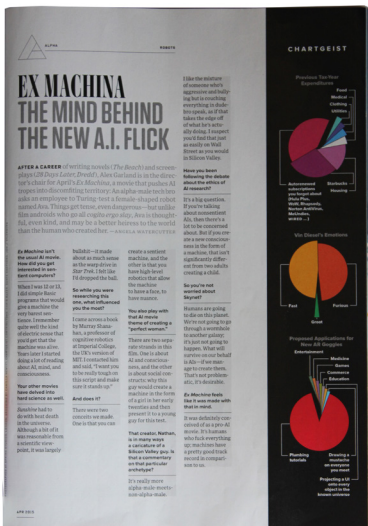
ALPHA

ROBOTS

CHARTGEIST

EX MACHINA
THE MIND BEHIND THE NEW A.I. FLICK

AFTER A CAREER of writing novels (The Beach) and screenplays (28 Days Later, Dredd), Alex Garland is in the director's chair for April's Ex Machina, a movie that pushes AI tropes into discomfiting territory. An alpha-male tech bro asks an employee to Turing-test a female-shaped robot named Ava. Things get tense, even dangerous—but unlike film androids who go all cogito ergo sum, Ava is thoughtful, even kind, and may be a better human to the world than the human who created her. —ANGELA WATERCUTTER

Ex Machina isn't the usual AI movie. How did you get interested in sentient computers?

When I was 12 or 13, I did simple Basic programs that would give a machine the very barest sentience. I remember quite well the kind of electric sense that you'd get that the machine was alive. Years later I started doing a lot of reading about AI, mind, and consciousness.

Your other movies have delved into hard science as well.

Sunshine had to do with heat death in the universe. Although a lot of it was reasonable from a scientific viewpoint, it was largely bullshit—it made about as much sense as the warp drive in Star Trek. I felt like I'd dropped the ball.

So while you were researching this one, what influenced you the most?

I came across a book by Murray Shanahan, a professor of cognitive robotics at Imperial College. He's a sort of cosmologist at heart, I contacted him and said, "I want you to be really tough on this script and make sure it stands up."

And does it?

There were two concepts we made. One is that you can create a sentient machine, and the other is that you have high-level robotics that allow the machine to have a face, to have nuance.

You also play with that AI movie theme of creating a "perfect woman."

There are two separate strands in this film. One is about AI and consciousness, and the other is about social constructs: why this guy would create a machine in the form of a girl in her early twenties and then present it to a young guy for this test.

That creator, Nathan, is in many ways a caricature of a Silicon Valley guy. Is that a commentary on that particular archetype?

It's really more alpha-male movie-non-alpha-male.

I like the mixture of someone who's aggressive and bullying but is coaching everything in dude-bro speak, as if that takes the edge off of what he's actually doing. I suspect you'd find that just as easily on Wall Street as you would in Silicon Valley.

Have you been following the debate about the ethics of AI research?

It's a big question. If you're talking about nonsentient AIs, then there's a lot to be concerned about. But if you create a new consciousness in the form of a machine, that isn't significantly different from two adults creating a child.

So you're not worried about Skynet?

Humans are going to die on this planet. We're not going to go through a wormhole to another galaxy. It's just not going to happen. What will survive on our behalf is AIs—if we manage to create them. That's not pessimistic, it's desirable.

Ex Machina feels like it was made with that in mind.

It was definitely conceived of as a pro-AI movie. It's humans who fuck everything up; machines have a pretty good track record in comparison to us.

Previous Tax-Year Expenditures
Food
Medical
Clothing
Utilities
Automatically renewed subscriptions you forgot about (Pixie Plus, WWE, Rhapsody, Norton AntiVirus, McAfee, Evernote…)
Starbucks
Housing

Vin Diesel's Emotions
Fast
Furious
Groot

Proposed Applications for New AR Goggles
Entertainment
Medicine
Games
Commerce
Education
Plumbing tutorials
Drawing mustaches on everyone you meet
Projecting a UI onto every object in the known universe

APR 2015